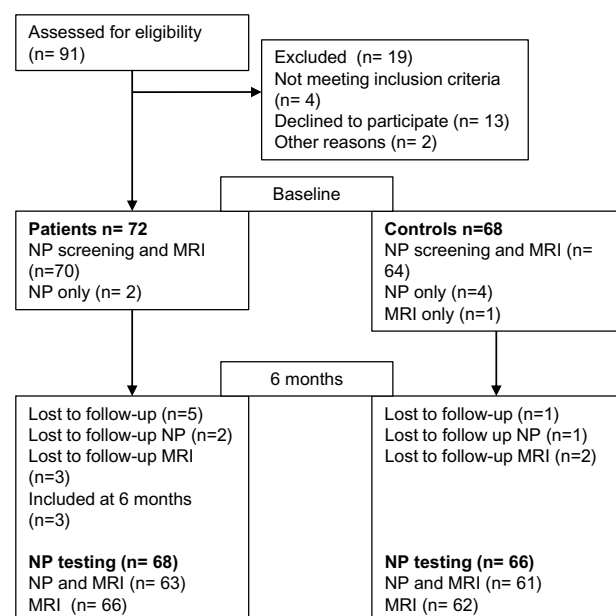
Assessed for eligibility (n= 91)

Excluded (n= 19)
Not meeting inclusion criteria (n= 4)
Declined to participate (n= 13)
Other reasons (n= 2)

Baseline

**Patients n= 72**
NP screening and MRI (n=70)
NP only (n= 2)

**Controls n=68**
NP screening and MRI (n= 64)
NP only (n=4)
MRI only (n=1)

6 months

Lost to follow-up (n=5)
Lost to follow-up NP (n=2)
Lost to follow-up MRI (n=3)
Included at 6 months (n=3)

**NP testing (n= 68)**
NP and MRI (n= 63)
MRI (n= 66)

Lost to follow-up (n=1)
Lost to follow up NP (n=1)
Lost to follow-up MRI (n=2)

**NP testing (n= 66)**
NP and MRI (n= 61)
MRI (n= 62)